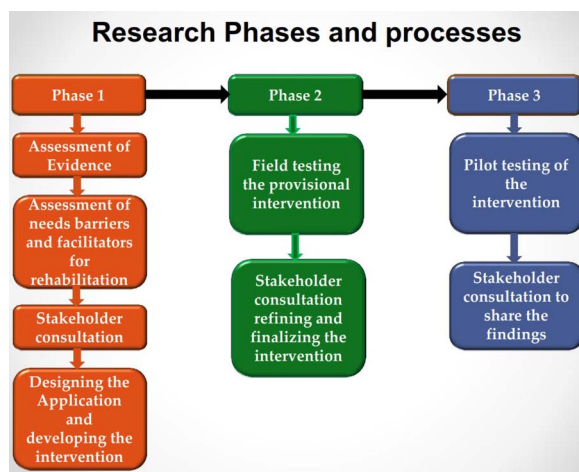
Research Phases and processes

Phase 1

Assessment of Evidence

Assessment of needs barriers and facilitators for rehabilitation

Stakeholder consultation

Designing the Application and developing the intervention

Phase 2

Field testing the provisional intervention

Stakeholder consultation refining and finalizing the intervention

Phase 3

Pilot testing of the intervention

Stakeholder consultation to share the findings